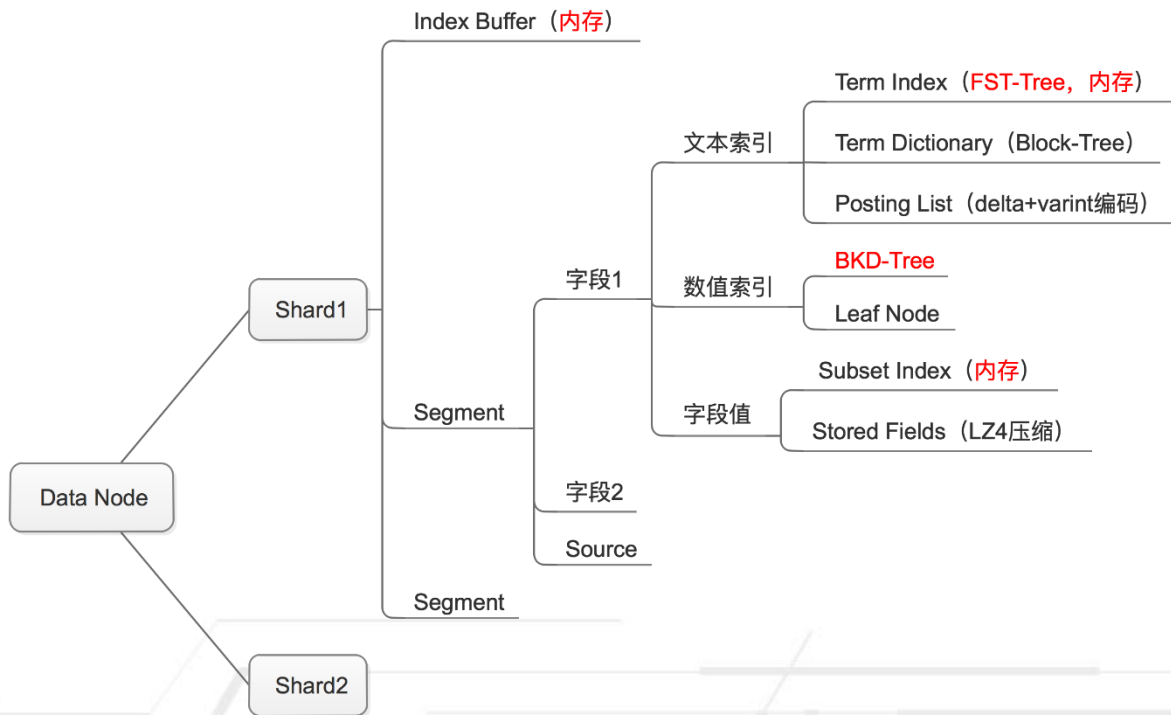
Data Node

Shard1

Index Buffer（内存）

Segment

字段1

文本索引

Term Index（FST-Tree，内存）

Term Dictionary（Block-Tree）

Posting List（delta+varint编码）

数值索引

BKD-Tree

Leaf Node

字段值

Subset Index（内存）

Stored Fields（LZ4压缩）

字段2

Source

Segment

Shard2